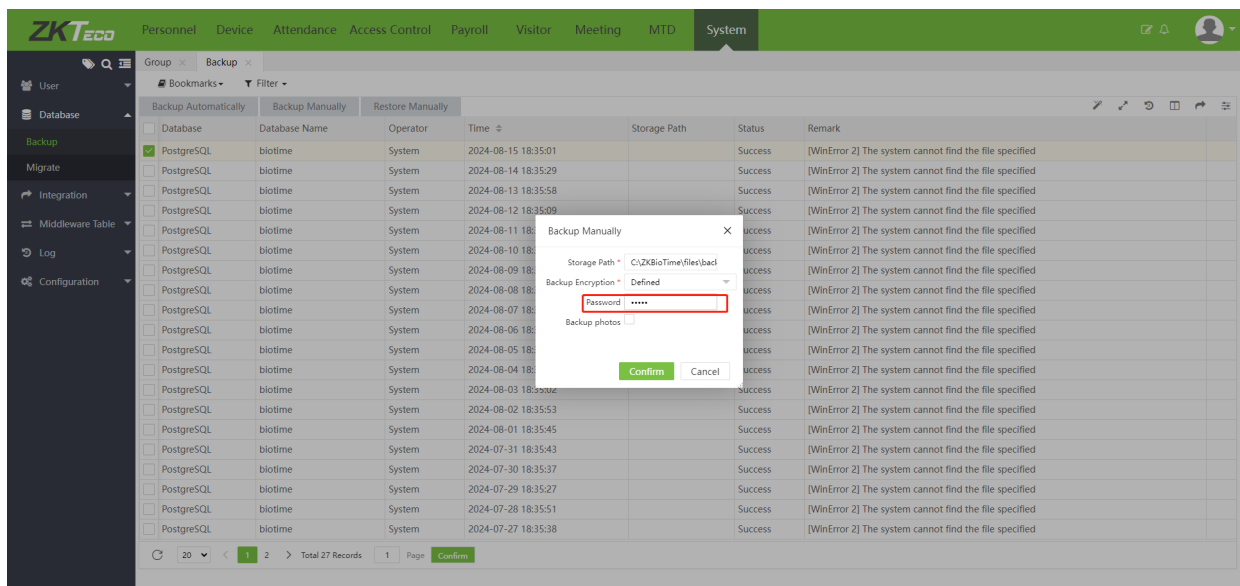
ZKTeco Personnel Device Attendance Access Control Payroll Visitor Meeting MTD System

User
Database
Backup
Migrate
Integration
Middleware Table
Log
Configuration

Group × Backup ×

Bookmarks ▾ Filter ▾

Backup Automatically | Backup Manually | Restore Manually

| | Database | Database Name | Operator | Time | Storage Path | Status | Remark |
|---|---|---|---|---|---|---|---|
| ✓ | PostgreSQL | biotime | System | 2024-08-15 18:35:01 | | Success | [WinError 2] The system cannot find the file specified |
| | PostgreSQL | biotime | System | 2024-08-14 18:35:29 | | Success | [WinError 2] The system cannot find the file specified |
| | PostgreSQL | biotime | System | 2024-08-13 18:35:58 | | Success | [WinError 2] The system cannot find the file specified |
| | PostgreSQL | biotime | System | 2024-08-12 18:35:09 | | Success | [WinError 2] The system cannot find the file specified |
| | PostgreSQL | biotime | System | 2024-08-11 18: | | Success | [WinError 2] The system cannot find the file specified |
| | PostgreSQL | biotime | System | 2024-08-10 18: | | Success | [WinError 2] The system cannot find the file specified |
| | PostgreSQL | biotime | System | 2024-08-09 18: | | Success | [WinError 2] The system cannot find the file specified |
| | PostgreSQL | biotime | System | 2024-08-08 18: | | Success | [WinError 2] The system cannot find the file specified |
| | PostgreSQL | biotime | System | 2024-08-07 18: | | Success | [WinError 2] The system cannot find the file specified |
| | PostgreSQL | biotime | System | 2024-08-06 18: | | Success | [WinError 2] The system cannot find the file specified |
| | PostgreSQL | biotime | System | 2024-08-05 18: | | Success | [WinError 2] The system cannot find the file specified |
| | PostgreSQL | biotime | System | 2024-08-04 18: | | Success | [WinError 2] The system cannot find the file specified |
| | PostgreSQL | biotime | System | 2024-08-03 18:35:02 | | Success | [WinError 2] The system cannot find the file specified |
| | PostgreSQL | biotime | System | 2024-08-02 18:35:53 | | Success | [WinError 2] The system cannot find the file specified |
| | PostgreSQL | biotime | System | 2024-08-01 18:35:45 | | Success | [WinError 2] The system cannot find the file specified |
| | PostgreSQL | biotime | System | 2024-07-31 18:35:43 | | Success | [WinError 2] The system cannot find the file specified |
| | PostgreSQL | biotime | System | 2024-07-30 18:35:37 | | Success | [WinError 2] The system cannot find the file specified |
| | PostgreSQL | biotime | System | 2024-07-29 18:35:27 | | Success | [WinError 2] The system cannot find the file specified |
| | PostgreSQL | biotime | System | 2024-07-28 18:35:51 | | Success | [WinError 2] The system cannot find the file specified |
| | PostgreSQL | biotime | System | 2024-07-27 18:35:38 | | Success | [WinError 2] The system cannot find the file specified |

20 ▾ 1 2 Total 27 Records 1 Page Confirm

Backup Manually ×
Storage Path * C:\ZKBioTime\files\back
Backup Encryption * Defined
Password •••••
Backup photos
Confirm Cancel